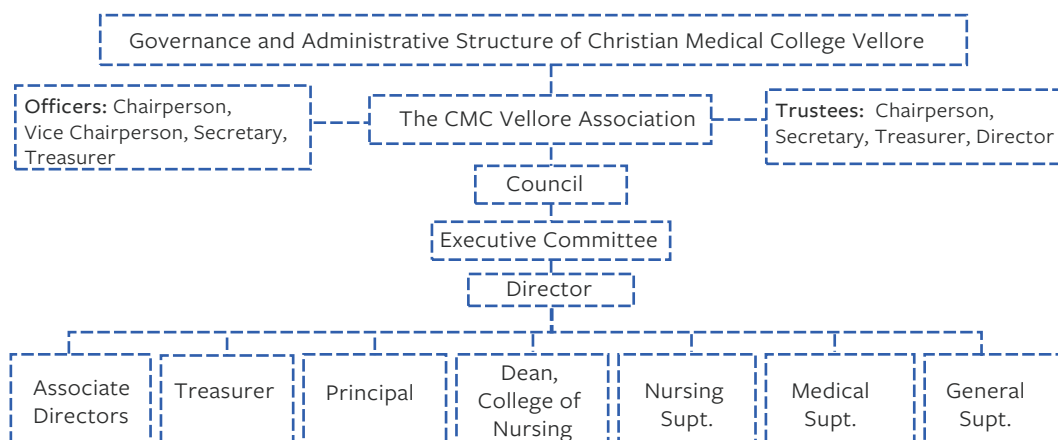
Governance and Administrative Structure of Christian Medical College Vellore

Officers: Chairperson, Vice Chairperson, Secretary, Treasurer

The CMC Vellore Association

Trustees: Chairperson, Secretary, Treasurer, Director

Council

Executive Committee

Director

Associate Directors

Treasurer

Principal

Dean, College of Nursing

Nursing Supt.

Medical Supt.

General Supt.